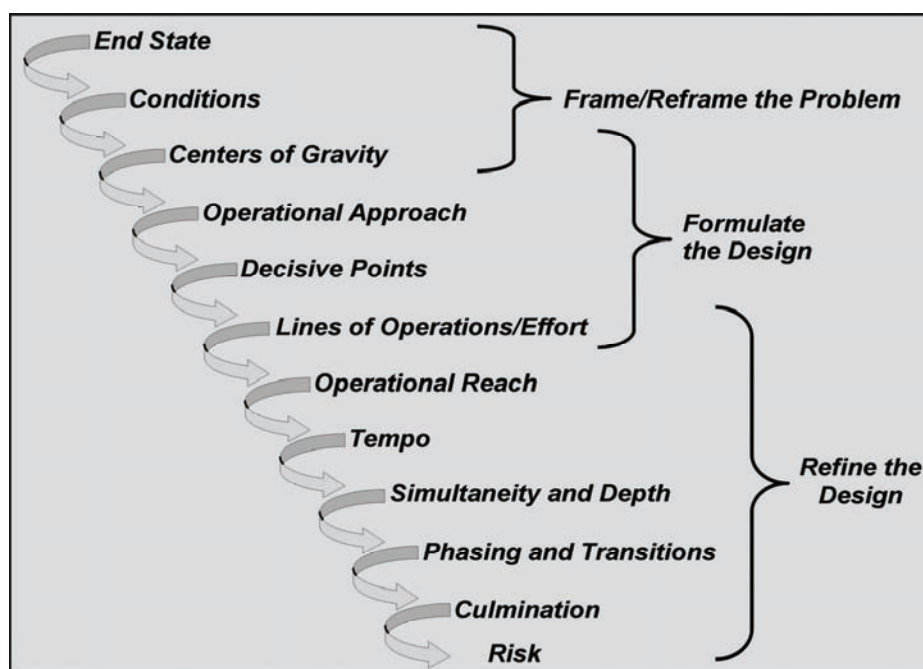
End State
Conditions
Centers of Gravity
Operational Approach
Decisive Points
Lines of Operations/Effort
Operational Reach
Tempo
Simultaneity and Depth
Phasing and Transitions
Culmination
Risk

Frame/Reframe the Problem

Formulate the Design

Refine the Design